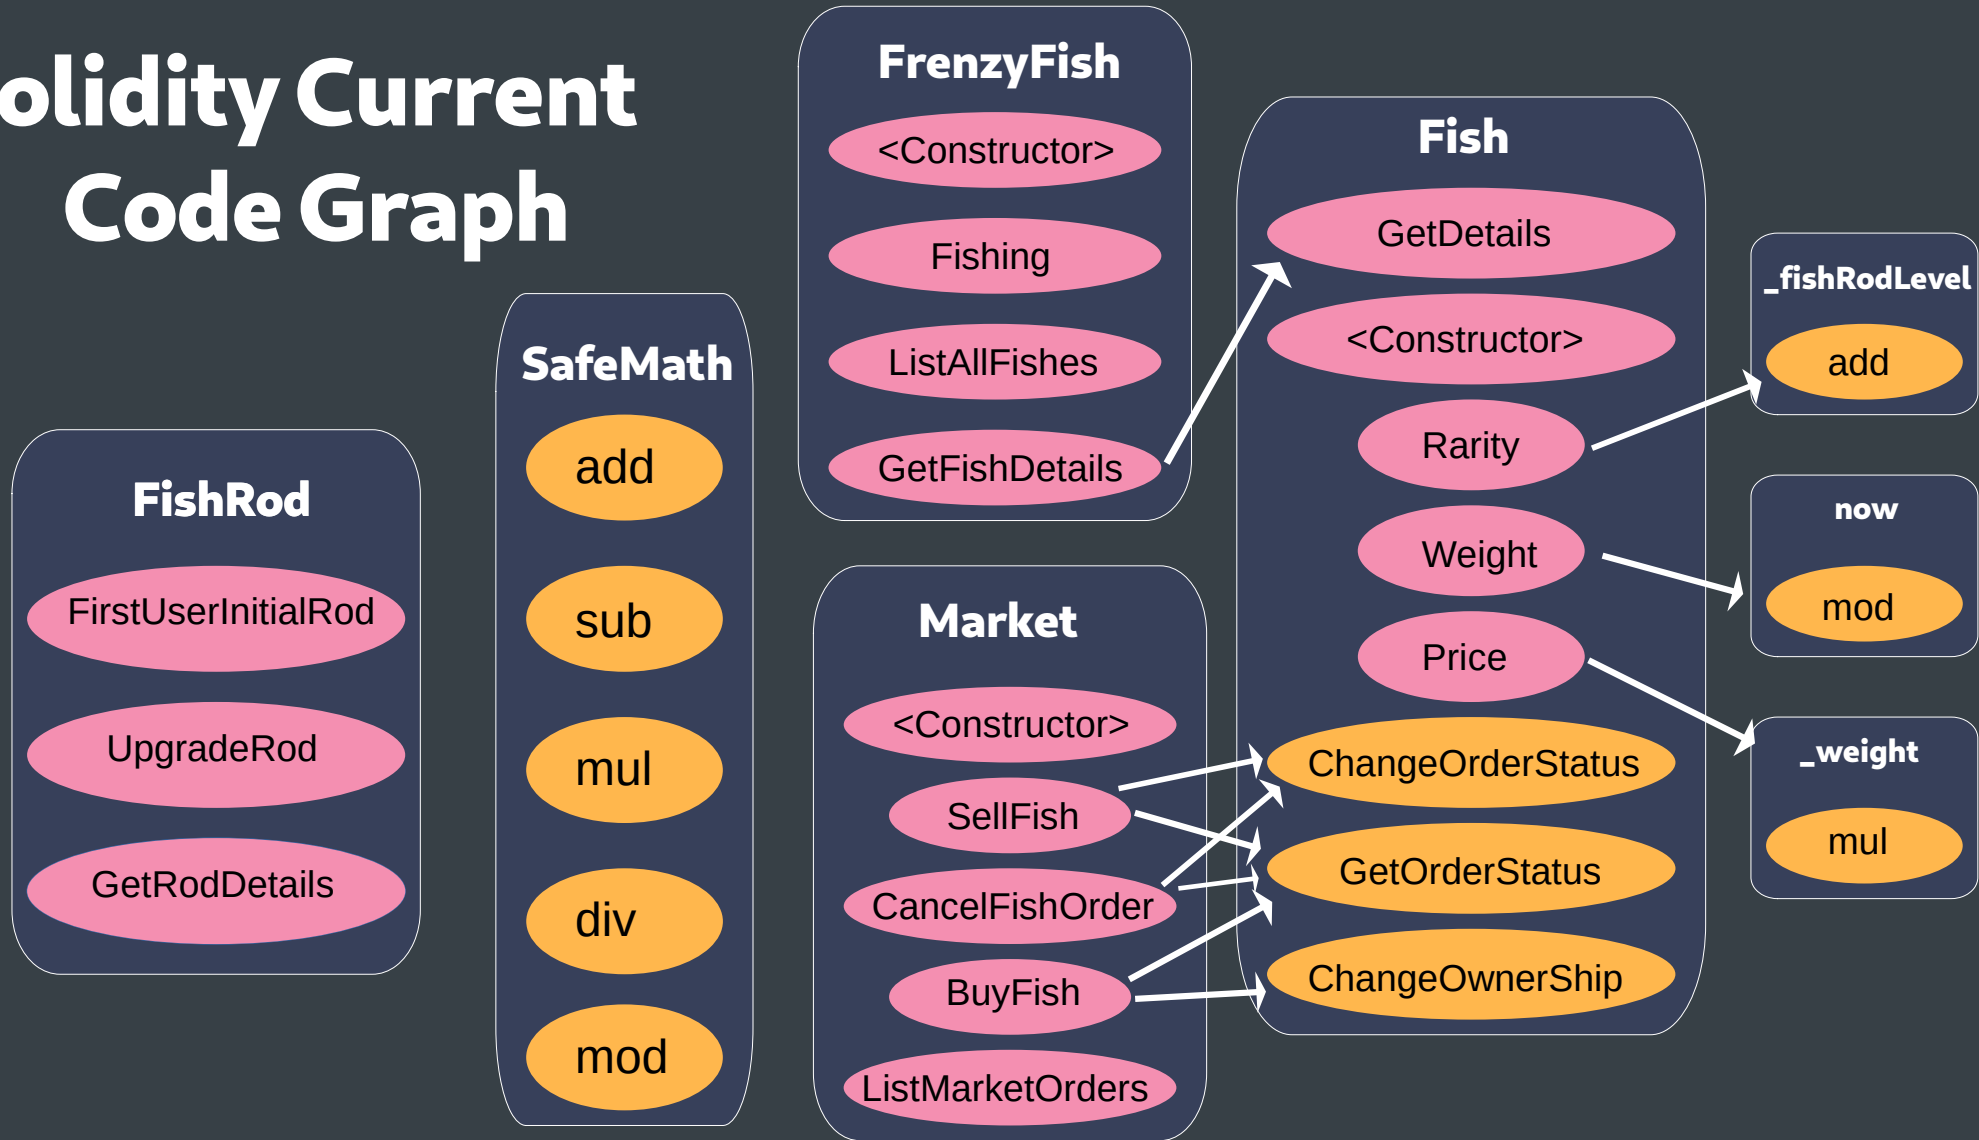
olidity Current Code Graph

FishRod

FirstUserInitialRod

UpgradeRod

GetRodDetails

SafeMath

add

sub

mul

div

mod

FrenzyFish

<Constructor>

Fishing

ListAllFishes

GetFishDetails

Market

<Constructor>

SellFish

CancelFishOrder

BuyFish

ListMarketOrders

Fish

GetDetails

<Constructor>

Rarity

Weight

Price

ChangeOrderStatus

GetOrderStatus

ChangeOwnerShip

_fishRodLevel

add

now

mod

_weight

mul